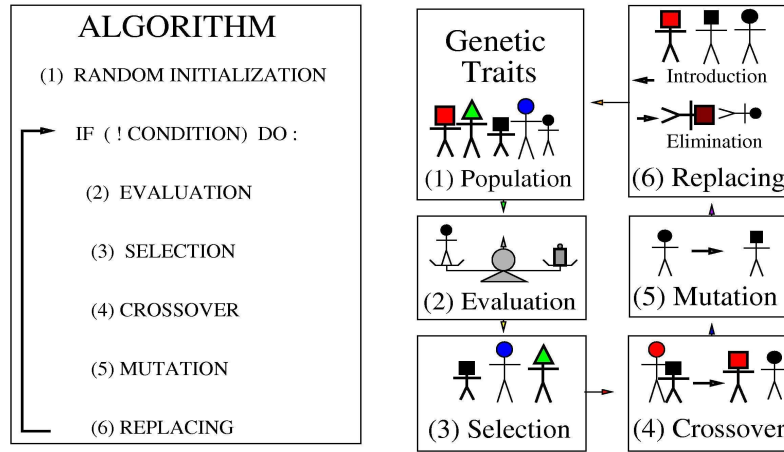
ALGORITHM

(1) RANDOM INITIALIZATION

IF ( ! CONDITION) DO :

(2) EVALUATION

(3) SELECTION

(4) CROSSOVER

(5) MUTATION

(6) REPLACING

Genetic Traits

(1) Population

(2) Evaluation

(3) Selection

Introduction

Elimination

(6) Replacing

(5) Mutation

(4) Crossover